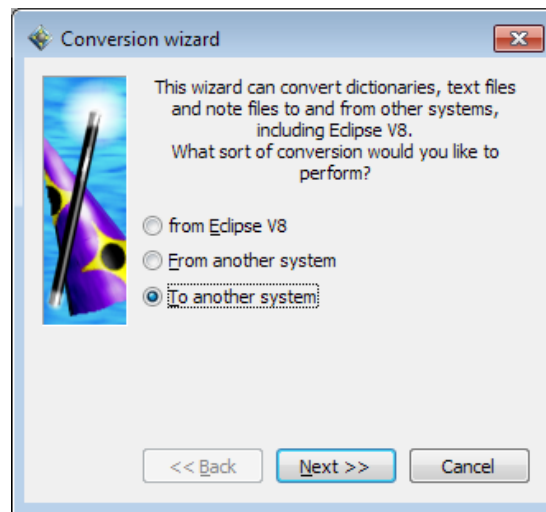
Conversion wizard

This wizard can convert dictionaries, text files and note files to and from other systems, including Eclipse V8.
What sort of conversion would you like to perform?

from Eclipse V8
From another system
To another system

<< Back
Next >>
Cancel